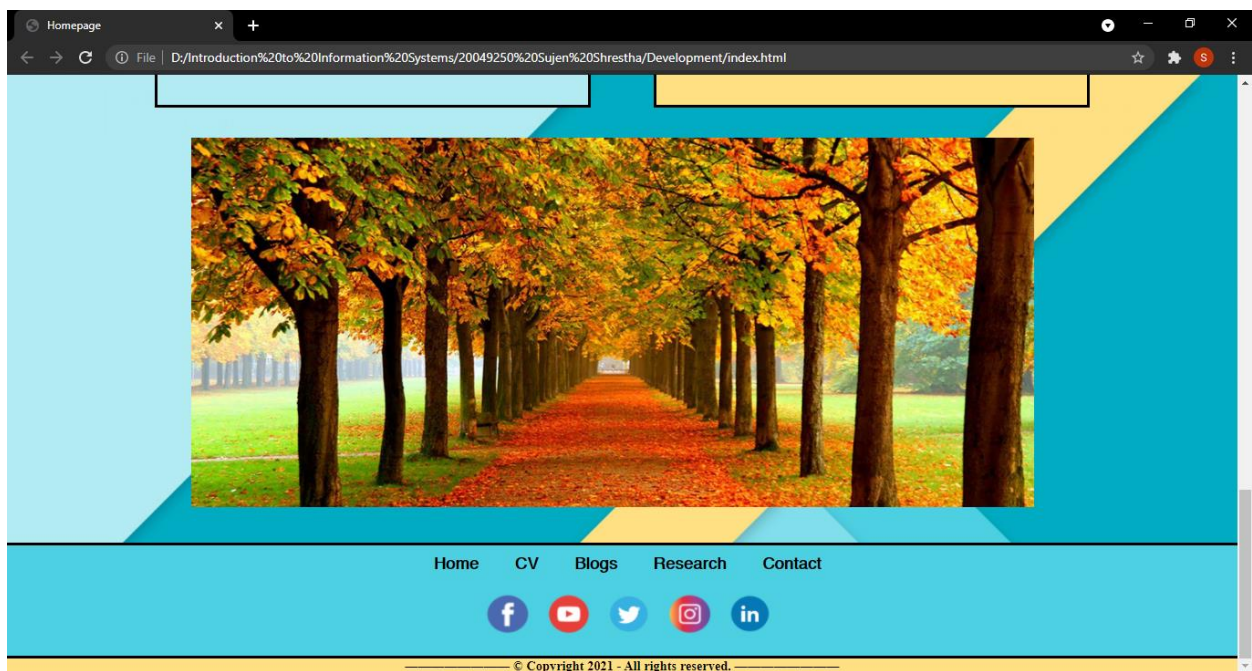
Homepage

File | D:/Introduction%20to%20Information%20Systems/20049250%20Sujen%20Shrestha/Development/index.html

S

Home CV Blogs Research Contact

f in

—————— © Copyright 2021 - All rights reserved. ——————